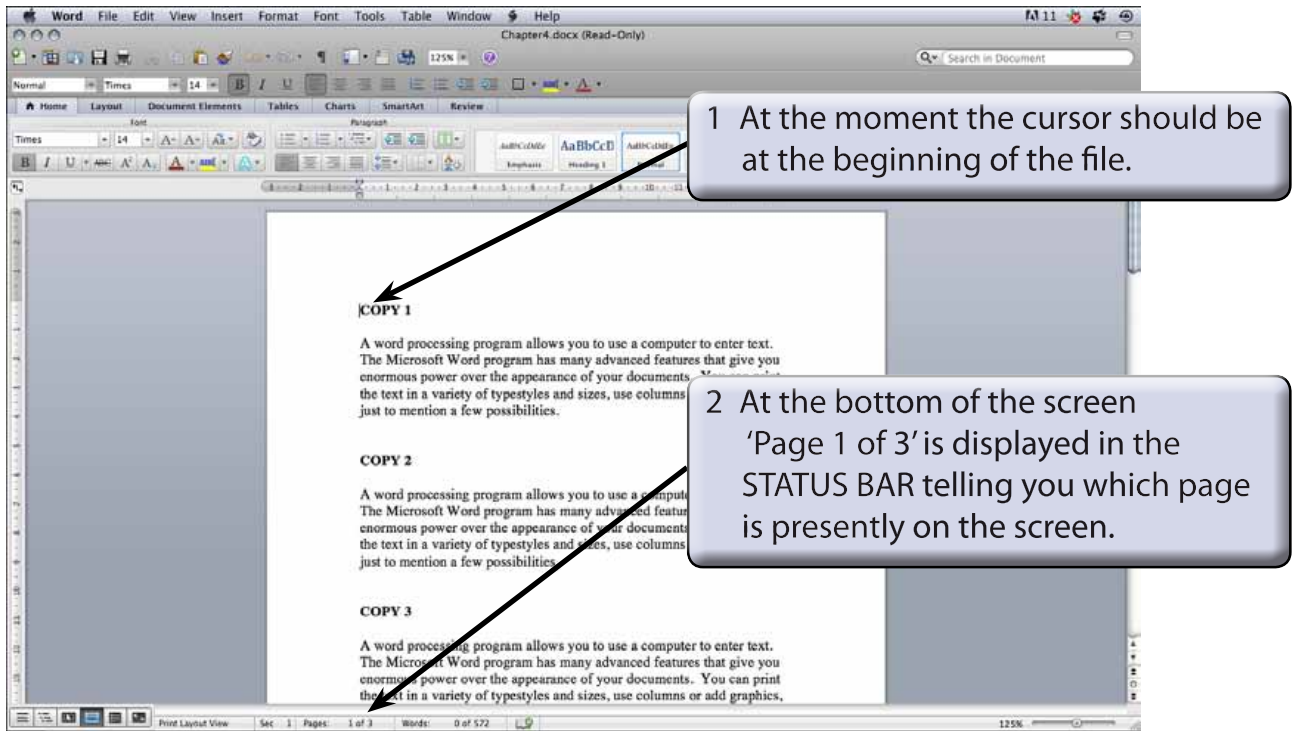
Word File Edit View Insert Format Font Tools Table Window Help

Chapter4.docx (Read-Only)

125%

Search in Document

Normal Times 14

Home Layout Document Elements Tables Charts SmartArt Review

Font Paragraph

Times 14

AaBbCcDdEe AaBbCcD AaBbCcDdEe

Emphasis Heading 1 Normal

1 At the moment the cursor should be at the beginning of the file.

COPY 1

A word processing program allows you to use a computer to enter text. The Microsoft Word program has many advanced features that give you enormous power over the appearance of your documents. You can print the text in a variety of typestyles and sizes, use columns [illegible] just to mention a few possibilities.

2 At the bottom of the screen 'Page 1 of 3' is displayed in the STATUS BAR telling you which page is presently on the screen.

COPY 2

A word processing program allows you to use a comput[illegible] The Microsoft Word program has many advanced featur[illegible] enormous power over the appearance of your documents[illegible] the text in a variety of typestyles and sizes, use columns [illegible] just to mention a few possibilities.

COPY 3

A word processing program allows you to use a computer to enter text. The Microsoft Word program has many advanced features that give you enormous power over the appearance of your documents. You can print the text in a variety of typestyles and sizes, use columns or add graphics,

Print Layout View Sec 1 Pages: 1 of 3 Words: 0 of 572 125%